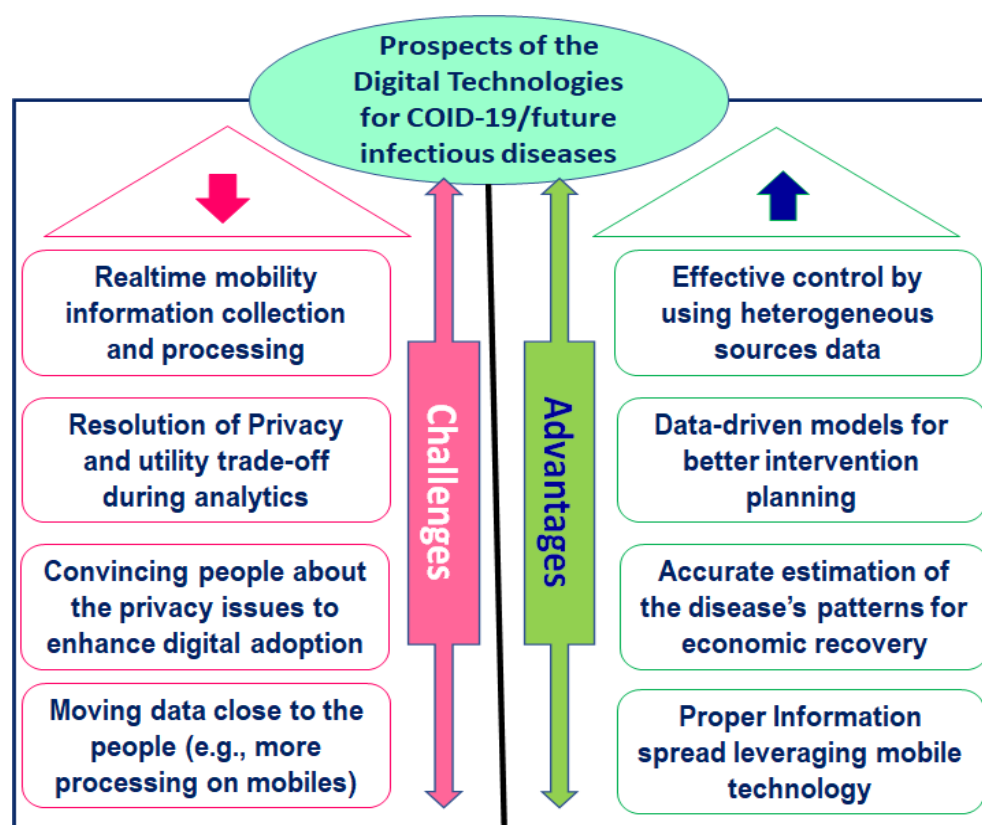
Prospects of the Digital Technologies for COID-19/future infectious diseases

Realtime mobility information collection and processing

Resolution of Privacy and utility trade-off during analytics

Convincing people about the privacy issues to enhance digital adoption

Moving data close to the people (e.g., more processing on mobiles)

Challenges

Advantages

Effective control by using heterogeneous sources data

Data-driven models for better intervention planning

Accurate estimation of the disease's patterns for economic recovery

Proper Information spread leveraging mobile technology